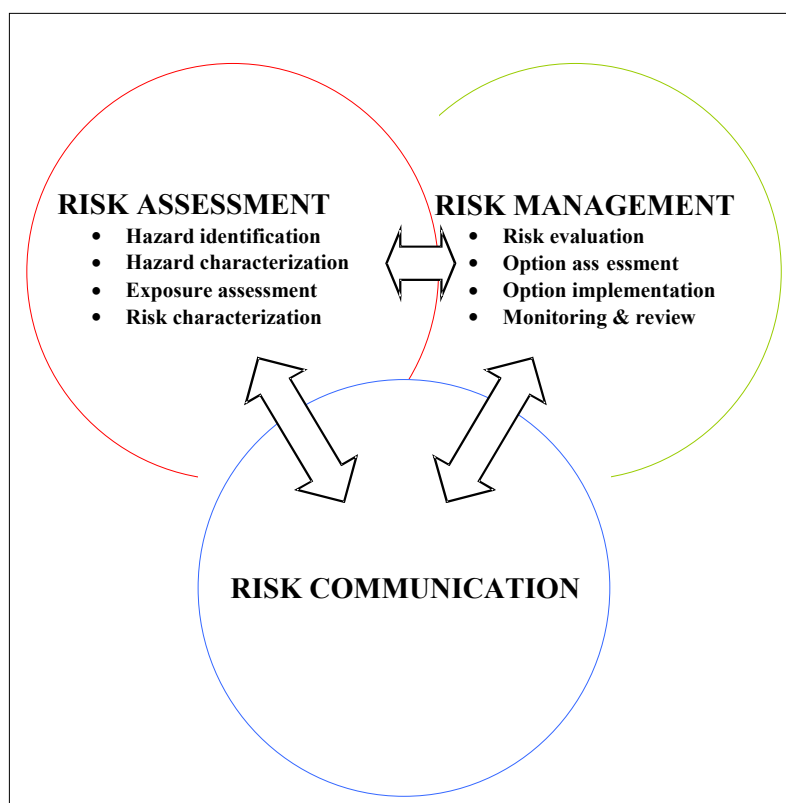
RISK ASSESSMENT
- Hazard identification
- Hazard characterization
- Exposure assessment
- Risk characterization

RISK MANAGEMENT
- Risk evaluation
- Option ass essment
- Option implementation
- Monitoring & review

RISK COMMUNICATION